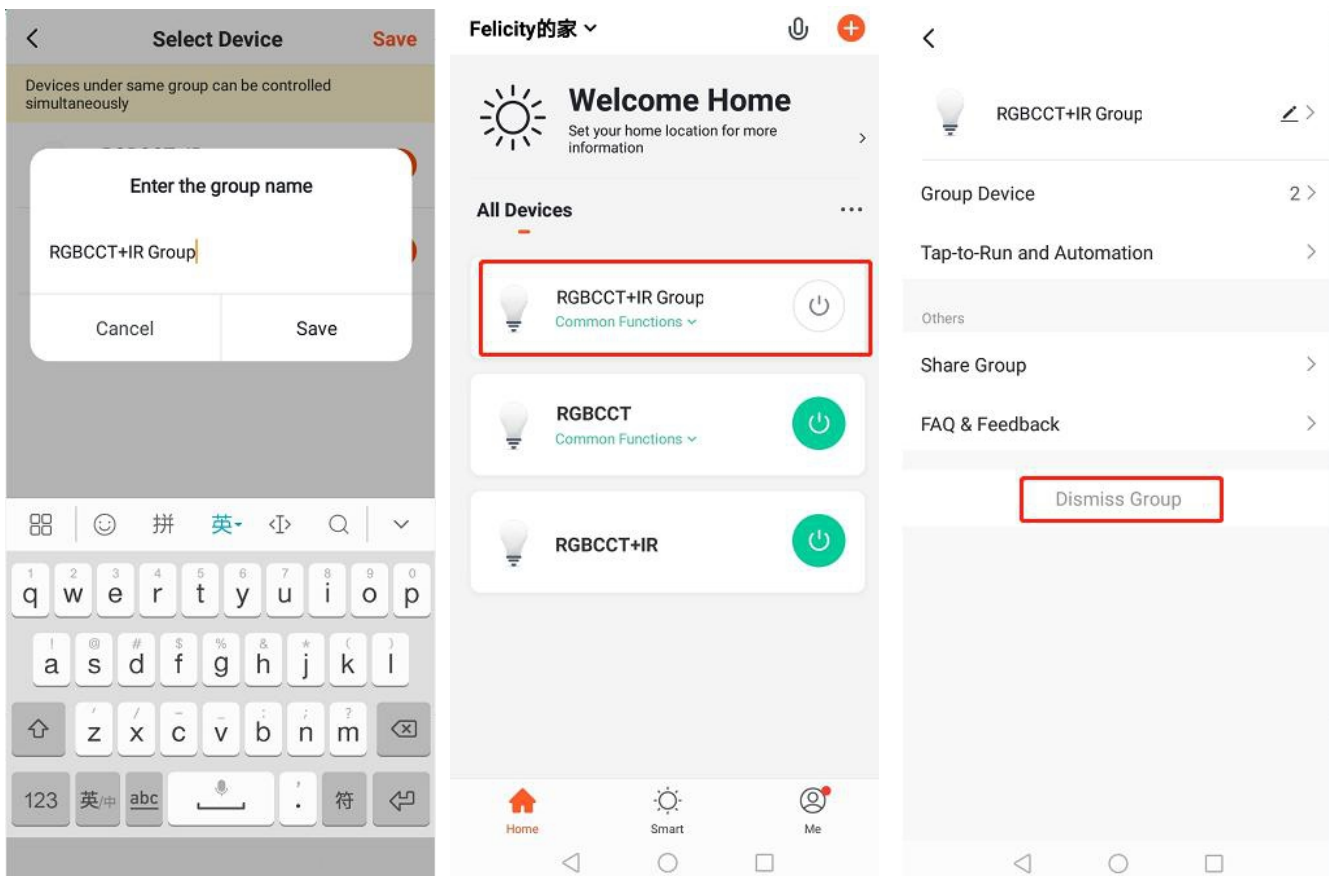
Select Device

Save

Devices under same group can be controlled simultaneously

Enter the group name

RGBCCT+IR Group

Cancel

Save

拼 英

1 q 2 w 3 e 4 r 5 t 6 y 7 u 8 i 9 o 0 p

a s d f g h j k l

z x c v b n m

123 英/中 abc 符

Felicity的家

Welcome Home

Set your home location for more information

All Devices

RGBCCT+IR Group

Common Functions

RGBCCT

Common Functions

RGBCCT+IR

Home

Smart

Me

RGBCCT+IR Group

Group Device 2

Tap-to-Run and Automation

Others

Share Group

FAQ & Feedback

Dismiss Group